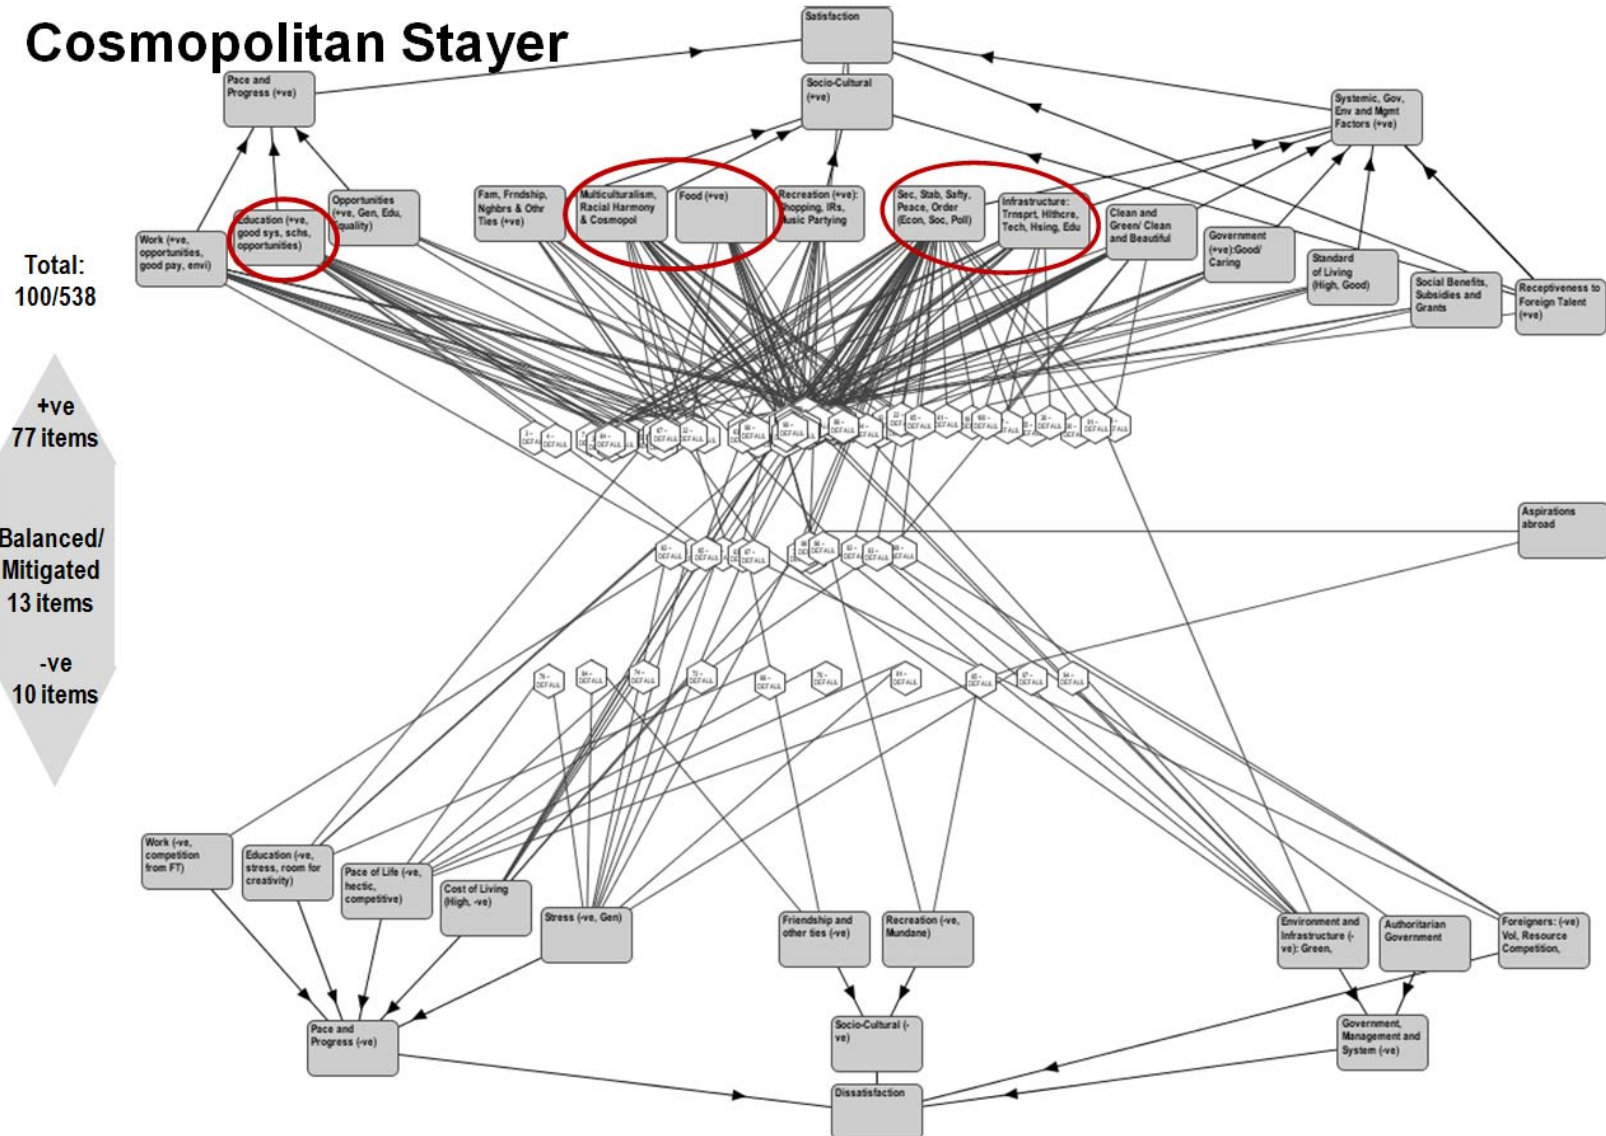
Cosmopolitan Stayer

Satisfaction

Socio-Cultural (+ve)

Pace and Progress (+ve)

Systemic, Gov, Env and Mgmt Factors (+ve)

Work (+ve, opportunities, good pay, envi)

Education (+ve, good sys, schs, opportunities)

Opportunities (+ve, Gen, Edu, quality)

Fam, Frndship, Nghbrs & Othr Ties (+ve)

Multiculturalism, Racial Harmony & Cosmopol

Food (+ve)

Recreation (+ve): Shopping, IRs, Music Partying

Sec, Stab, Safty, Peace, Order (Econ, Soc, Poli)

Infrastructure: Trnsprt, Hlthcre, Tech, Hsing, Edu

Clean and Green/ Clean and Beautiful

Government (+ve):Good/ Caring

Standard of Living (High, Good)

Social Benefits, Subsidies and Grants

Receptiveness to Foreign Talent (+ve)

Total: 100/538

+ve 77 items

Balanced/ Mitigated 13 items

-ve 10 items

Aspirations abroad

Work (-ve, competition from FT)

Education (-ve, stress, room for creativity)

Pace of Life (-ve, hectic, competitive)

Cost of Living (High, -ve)

Stress (-ve, Gen)

Friendship and other ties (-ve)

Recreation (-ve, Mundane)

Environment and Infrastructure (-ve): Green,

Authoritarian Government

Foreigners: (-ve) Vol, Resource Competition,

Pace and Progress (-ve)

Socio-Cultural (-ve)

Government, Management and System (-ve)

Dissatisfaction